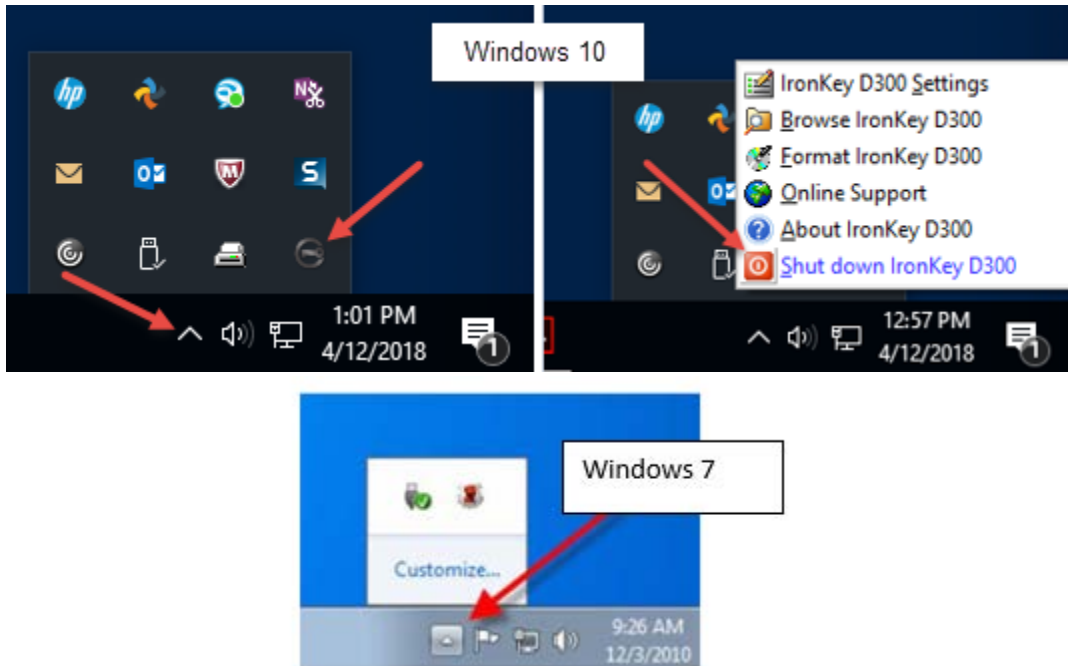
Windows 10

1:01 PM
4/12/2018

1

IronKey D300 Settings
Browse IronKey D300
Format IronKey D300
Online Support
About IronKey D300
Shut down IronKey D300

12:57 PM
4/12/2018

1

Windows 7

Customize...

9:26 AM
12/3/2010